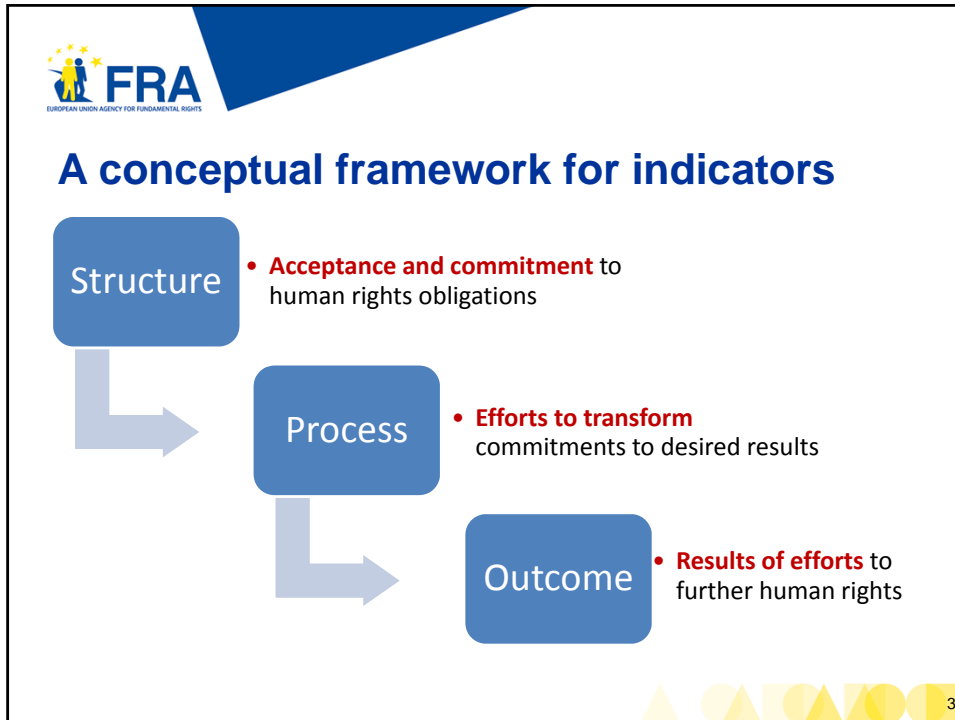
FRA
EUROPEAN UNION AGENCY FOR FUNDAMENTAL RIGHTS

A conceptual framework for indicators

Structure

• Acceptance and commitment to human rights obligations

Process

• Efforts to transform commitments to desired results

Outcome

• Results of efforts to further human rights

3